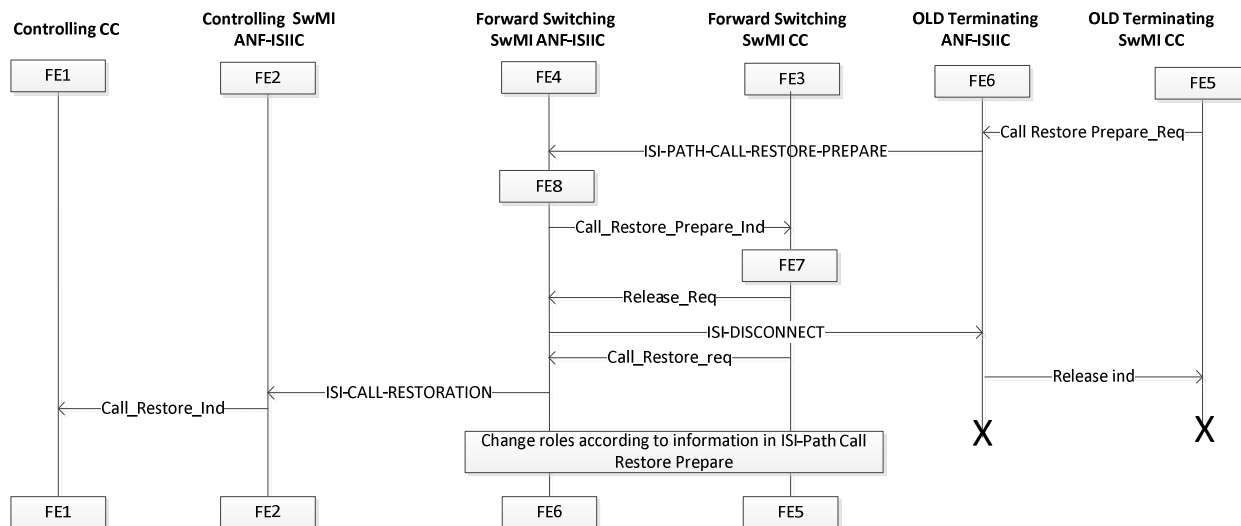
Controlling CC

Controlling SwMI ANF-ISIIC

Forward Switching SwMI ANF-ISIIC

Forward Switching SwMI CC

OLD Terminating ANF-ISIIC

OLD Terminating SwMI CC

FE1

FE2

FE4

FE3

FE6

FE5

Call Restore Prepare_Req

ISI-PATH-CALL-RESTORE-PREPARE

FE8

Call_Restore_Prepare_Ind

FE7

Release_Req

ISI-DISCONNECT

Call_Restore_req

Release ind

ISI-CALL-RESTORATION

Call_Restore_Ind

X

X

Change roles according to information in ISI-Path Call Restore Prepare

FE1

FE2

FE6

FE5